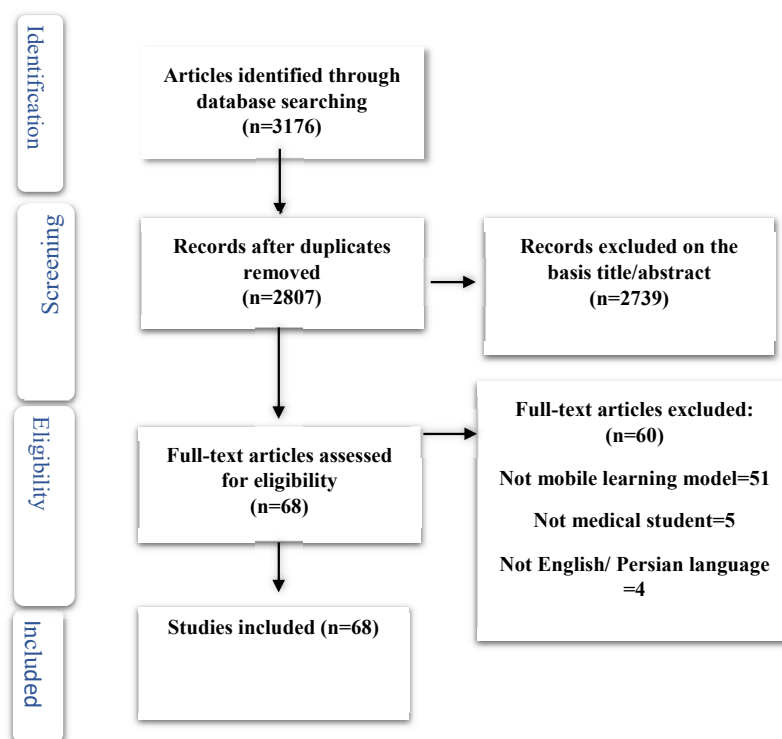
Identification

Articles identified through database searching (n=3176)

Screening

Records after duplicates removed (n=2807)

Records excluded on the basis title/abstract (n=2739)

Eligibility

Full-text articles assessed for eligibility (n=68)

Full-text articles excluded: (n=60)

Not mobile learning model=51

Not medical student=5

Not English/ Persian language =4

Included

Studies included (n=68)